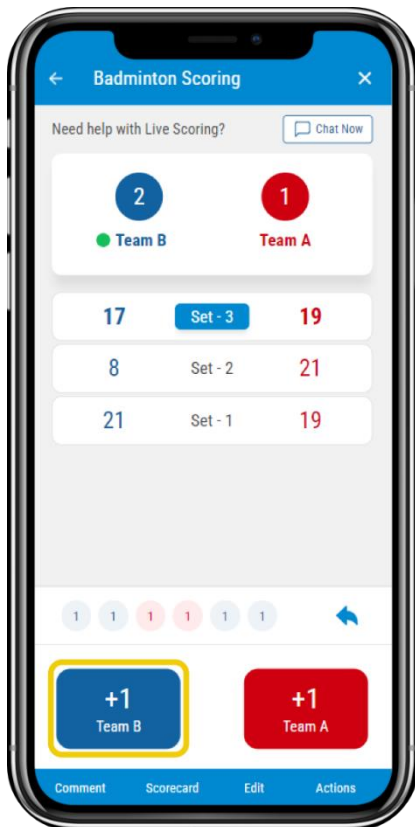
Badminton Scoring

Need help with Live Scoring?

Chat Now

2
Team B

1
Team A

| 17 | Set - 3 | 19 |
|---|---|---|
| 8 | Set - 2 | 21 |
| 21 | Set - 1 | 19 |

1 1 1 1 1 1

+1
Team B

+1
Team A

Comment Scorecard Edit Actions